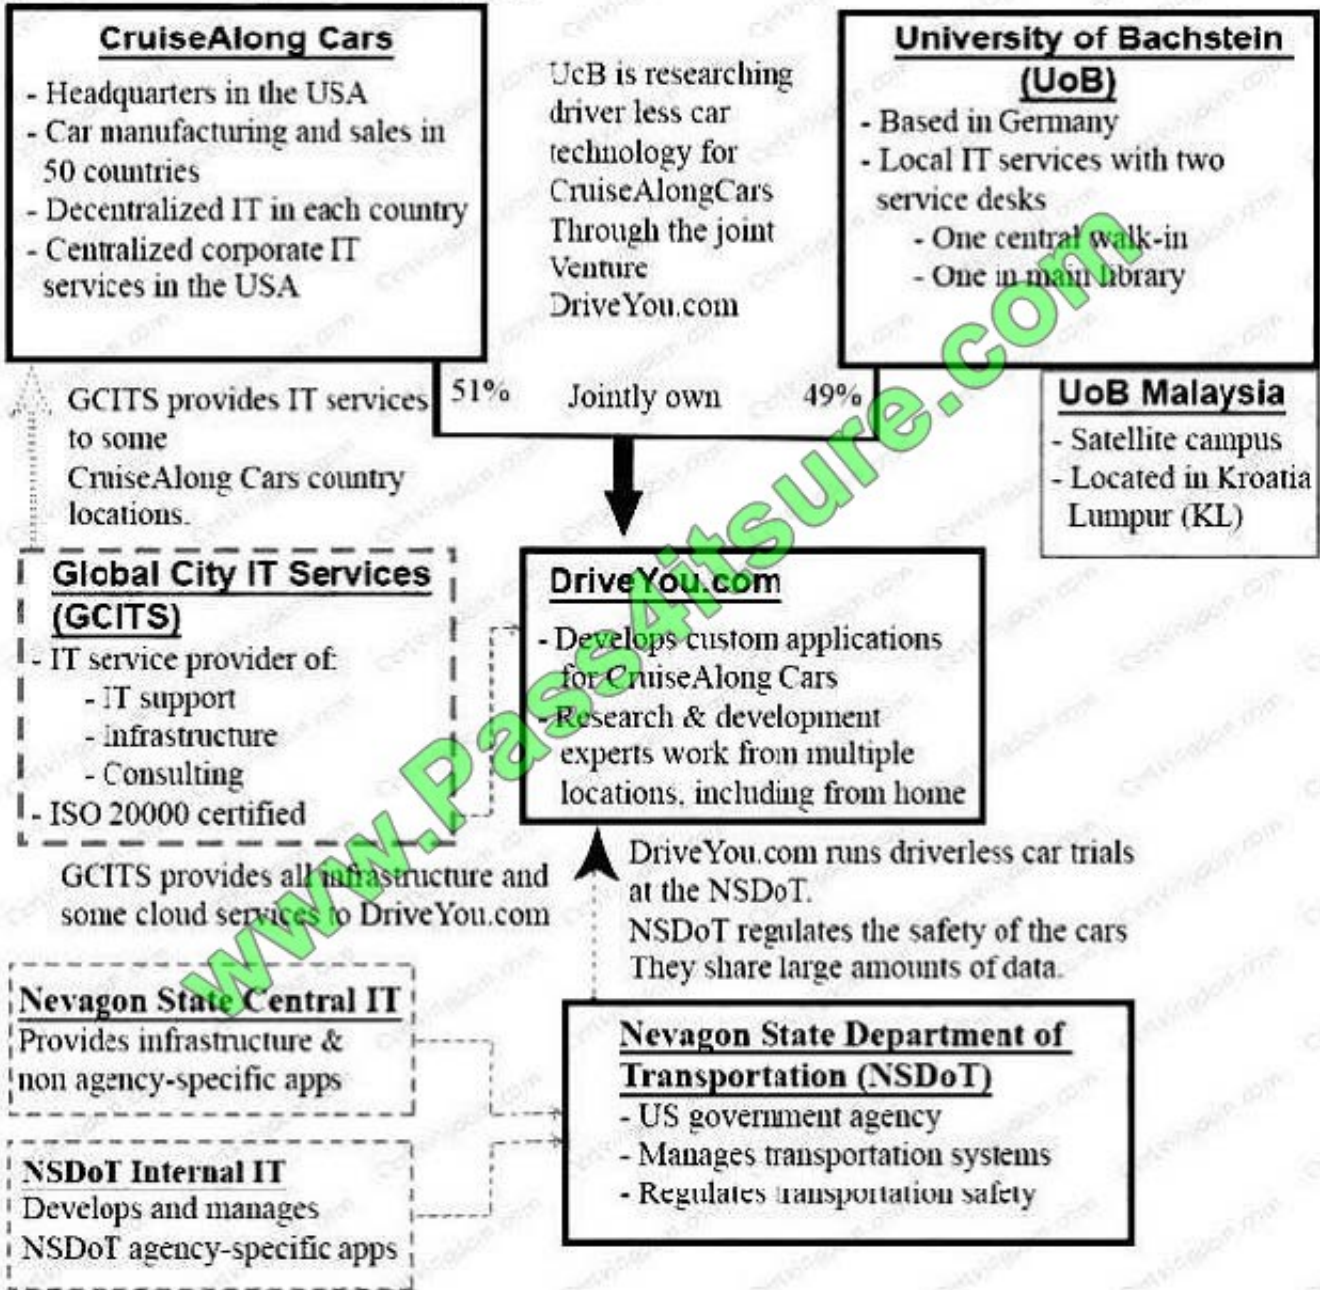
CruiseAlong Cars
- Headquarters in the USA
- Car manufacturing and sales in 50 countries
- Decentralized IT in each country
- Centralized corporate IT services in the USA

UcB is researching driver less car technology for CruiseAlongCars Through the joint Venture DriveYou.com

University of Bachstein (UoB)
- Based in Germany
- Local IT services with two service desks
- One central walk-in
- One in main library

GCITS provides IT services to some CruiseAlong Cars country locations.

51% Jointly own 49%

UoB Malaysia
- Satellite campus
- Located in Kroatia Lumpur (KL)

Global City IT Services (GCITS)
- IT service provider of:
- IT support
- Infrastructure
- Consulting
- ISO 20000 certified

DriveYou.com
- Develops custom applications for CruiseAlong Cars
- Research & development experts work from multiple locations, including from home

GCITS provides all infrastructure and some cloud services to DriveYou.com

DriveYou.com runs driverless car trials at the NSDoT.
NSDoT regulates the safety of the cars
They share large amounts of data.

Nevagon State Central IT
Provides infrastructure & non agency-specific apps

Nevagon State Department of Transportation (NSDoT)
- US government agency
- Manages transportation systems
- Regulates transportation safety

NSDoT Internal IT
Develops and manages NSDoT agency-specific apps

www.Pass4itsure.com